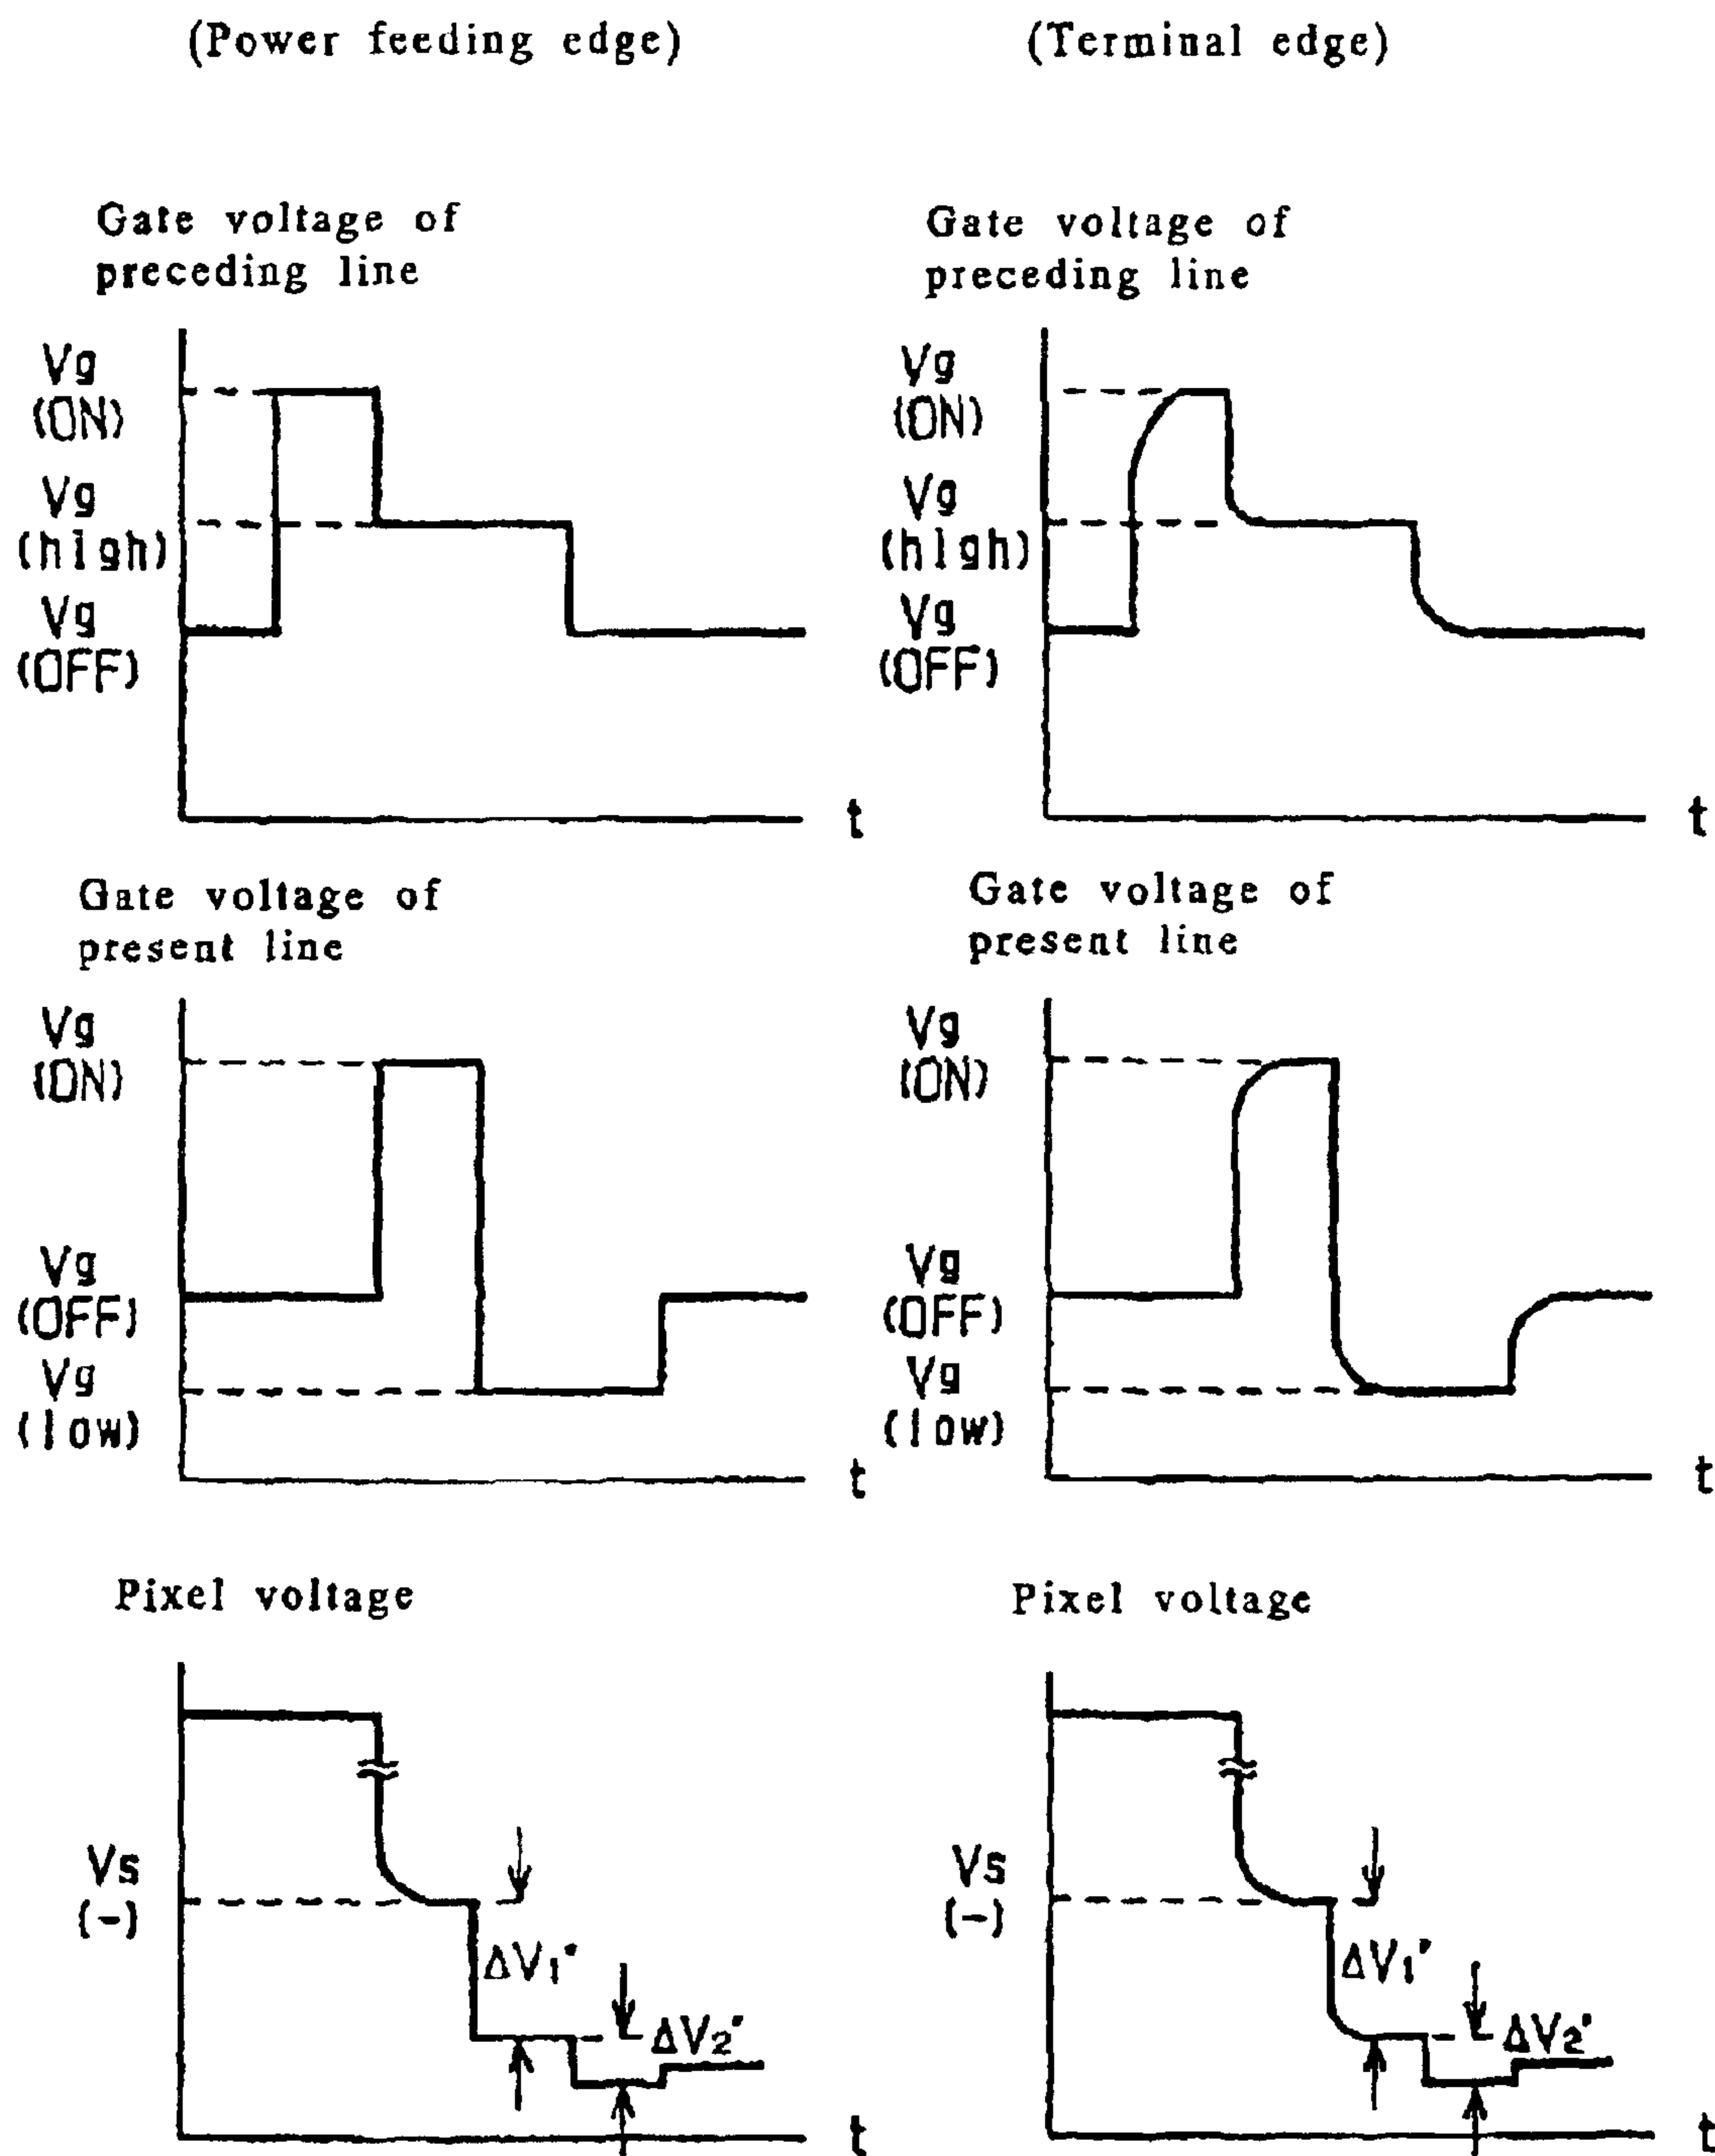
(Power feeding edge)

Gate voltage of preceding line

Vg (ON)

Vg (high)

Vg (OFF)

t

Gate voltage of present line

Vg (ON)

Vg (OFF)

Vg (low)

t

Pixel voltage

Vs (-)

$\Delta V_1'$

$\Delta V_2'$

t

(Terminal edge)

Gate voltage of preceding line

Vg (ON)

Vg (high)

Vg (OFF)

t

Gate voltage of present line

Vg (ON)

Vg (OFF)

Vg (low)

t

Pixel voltage

Vs (-)

$\Delta V_1'$

$\Delta V_2'$

t